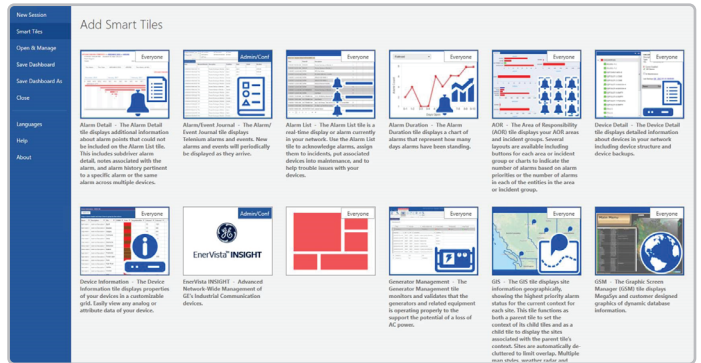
New Session
Smart Tiles
Open & Manage
Save Dashboard
Save Dashboard As
Close
Languages
Help
About

Add Smart Tiles

Everyone

Alarm Detail – The Alarm Detail tile displays additional information about alarm points that could not be included on the Alarm List tile. This includes subdriver alarm detail, notes associated with the alarm, and alarm history pertinent to a specific alarm or the same alarm across multiple devices.

Admin/Conf

Alarm/Event Journal – The Alarm/Event Journal tile displays Telenium alarms and events. New alarms and events will periodically be displayed as they arrive.

Everyone

Alarm List – The Alarm List tile is a real-time display or alarm currently in your network. Use the Alarm List tile to acknowledge alarms, assign them to incidents, put associated devices into maintenance, and to help trouble issues with your devices.

Everyone

Alarm Duration – The Alarm Duration tile displays a chart of alarms that represent how many days alarms have been standing.

Everyone

AOR – The Area of Responsibility (AOR) tile displays your AOR areas and incident groups. Several layouts are available including buttons for each area or incident group or charts to indicate the number of alarms based on alarm priorities or the number of alarms in each of the entities in the area or incident group.

Everyone

Device Detail – The Device Detail tile displays detailed information about devices in your network including device structure and device backups.

Everyone

Device Information – The Device Information tile displays properties of your devices in a customizable grid. Easily view any analog or attribute data of your device.

Admin/Conf

EnerVista INSIGHT

EnerVista INSIGHT – Advanced Network-Wide Management of GE's Industrial Communication devices.

Everyone

Everyone

Generator Management – The Generator Management tile monitors and validates that the generators and related equipment is operating properly to the potential of a loss of AC power.

Everyone

GIS – The GIS tile displays site information geographically, showing the highest priority alarm status for the current context for each site. This tile functions as both a parent tile to set the context of its child tiles and as a child tile to display the sites associated with the parent tile's context. Sites are automatically de-cluttered to limit overlap. Multiple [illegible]

Everyone

GSM – The Graphic Screen Manager (GSM) tile displays MegaSys and customer designed graphics of dynamic database information.